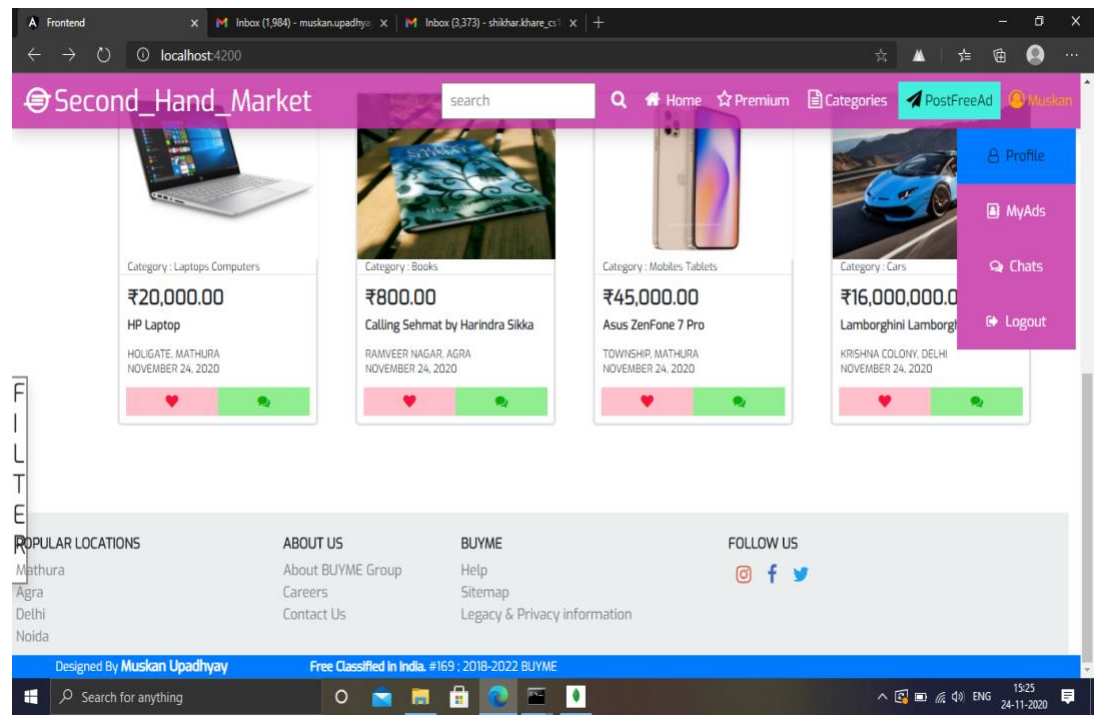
Frontend | Inbox (1,984) - muskan.upadhya | Inbox (3,373) - shikhar.khare_cs

localhost:4200

Second_Hand_Market

search

Home Premium Categories PostFreeAd Muskan

Profile

MyAds

Chats

Logout

Category : Laptops Computers
₹20,000.00
HP Laptop
HOLIGATE, MATHURA
NOVEMBER 24, 2020

Category : Books
₹800.00
Calling Sehmat by Harindra Sikka
RAMVEER NAGAR, AGRA
NOVEMBER 24, 2020

Category : Mobiles Tablets
₹45,000.00
Asus ZenFone 7 Pro
TOWNSHIP, MATHURA
NOVEMBER 24, 2020

Category : Cars
₹16,000,000.0
Lamborghini Lamborgh
KRISHNA COLONY, DELHI
NOVEMBER 24, 2020

FILTER

POPULAR LOCATIONS
Mathura
Agra
Delhi
Noida

ABOUT US
About BUYME Group
Careers
Contact Us

BUYME
Help
Sitemap
Legacy & Privacy information

FOLLOW US

Designed By Muskan Upadhyay

Free Classified In India. #169 ; 2018-2022 BUYME

Search for anything

ENG 15:25 24-11-2020